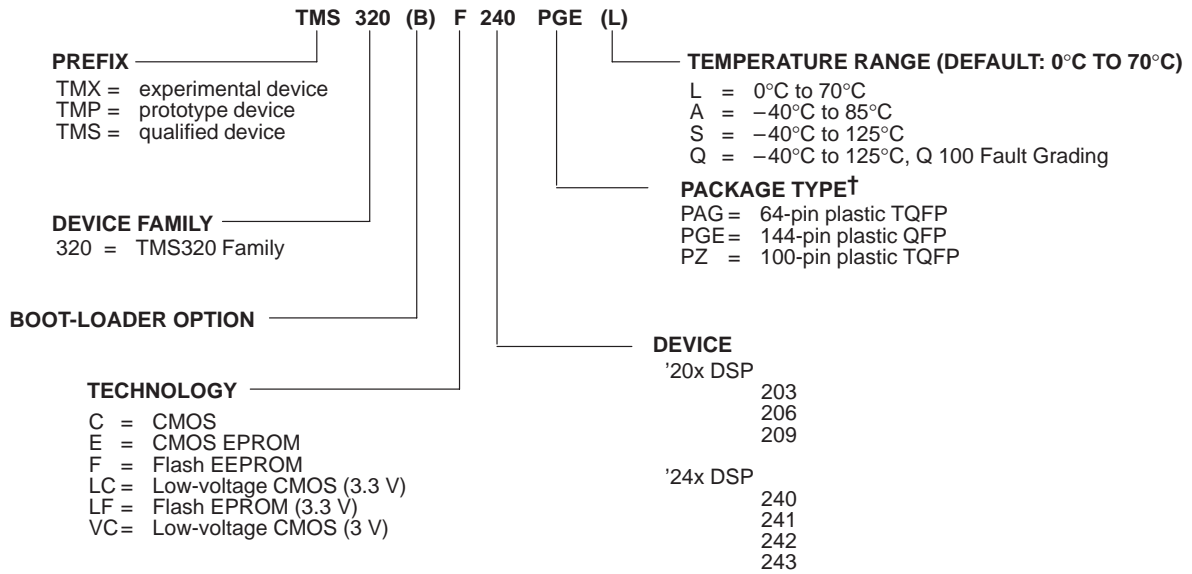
TMS 320 (B) F 240 PGE (L)

PREFIX
TMX = experimental device
TMP = prototype device
TMS = qualified device

TEMPERATURE RANGE (DEFAULT: 0°C TO 70°C)
L = 0°C to 70°C
A = −40°C to 85°C
S = −40°C to 125°C
Q = −40°C to 125°C, Q 100 Fault Grading

PACKAGE TYPE†
PAG = 64-pin plastic TQFP
PGE = 144-pin plastic QFP
PZ = 100-pin plastic TQFP

DEVICE FAMILY
320 = TMS320 Family

BOOT-LOADER OPTION

DEVICE
'20x DSP
203
206
209

'24x DSP
240
241
242
243

TECHNOLOGY
C = CMOS
E = CMOS EPROM
F = Flash EEPROM
LC = Low-voltage CMOS (3.3 V)
LF = Flash EPROM (3.3 V)
VC = Low-voltage CMOS (3 V)